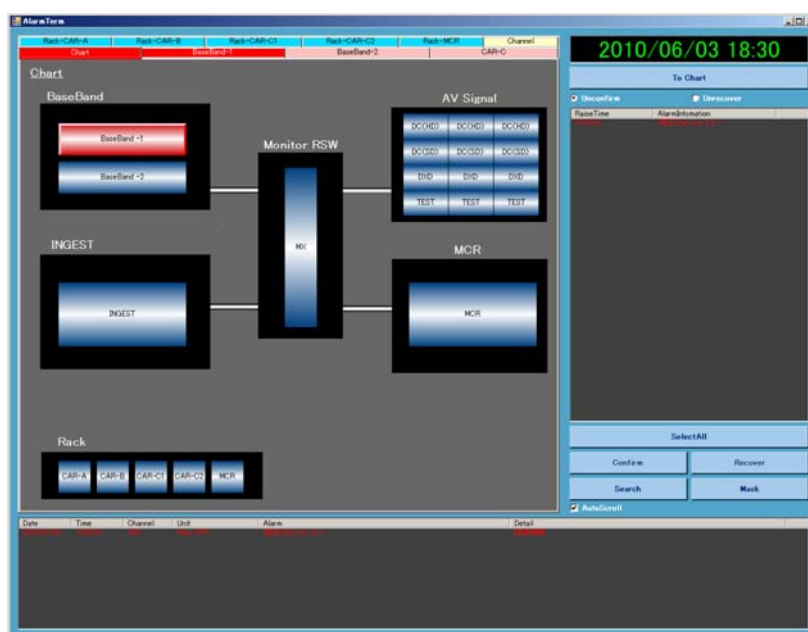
AlarmTerm

Rack-CAR-A
Rack-CAR-B
Rack-CAR-C1
Rack-CAR-C2
Rack-MCR
Channel
Chart
BaseBand-1
BaseBand-2
CAR-C

2010/06/03 18:30

To Chart

Unconfirm
Unrecover

| RaiseTime | AlarmInfomation |
|---|---|
| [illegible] | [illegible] |

Chart

BaseBand
BaseBand -1
BaseBand -2

Monitor RSW
MX

AV Signal
DC(HD) DC(HD) DC(HD)
DC(SD) DC(SD) DC(SD)
DXD DXD DXD
TEST TEST TEST

INGEST
INGEST

MCR
MCR

Rack
CAR-A CAR-B CAR-C1 CAR-C2 MCR

SelectAll
Confirm
Recover
Search
Mask
AutoScroll

| Date | Time | Channel | Unit | Alarm | Detail |
|---|---|---|---|---|---|
| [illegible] | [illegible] | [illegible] | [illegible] | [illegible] | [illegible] |